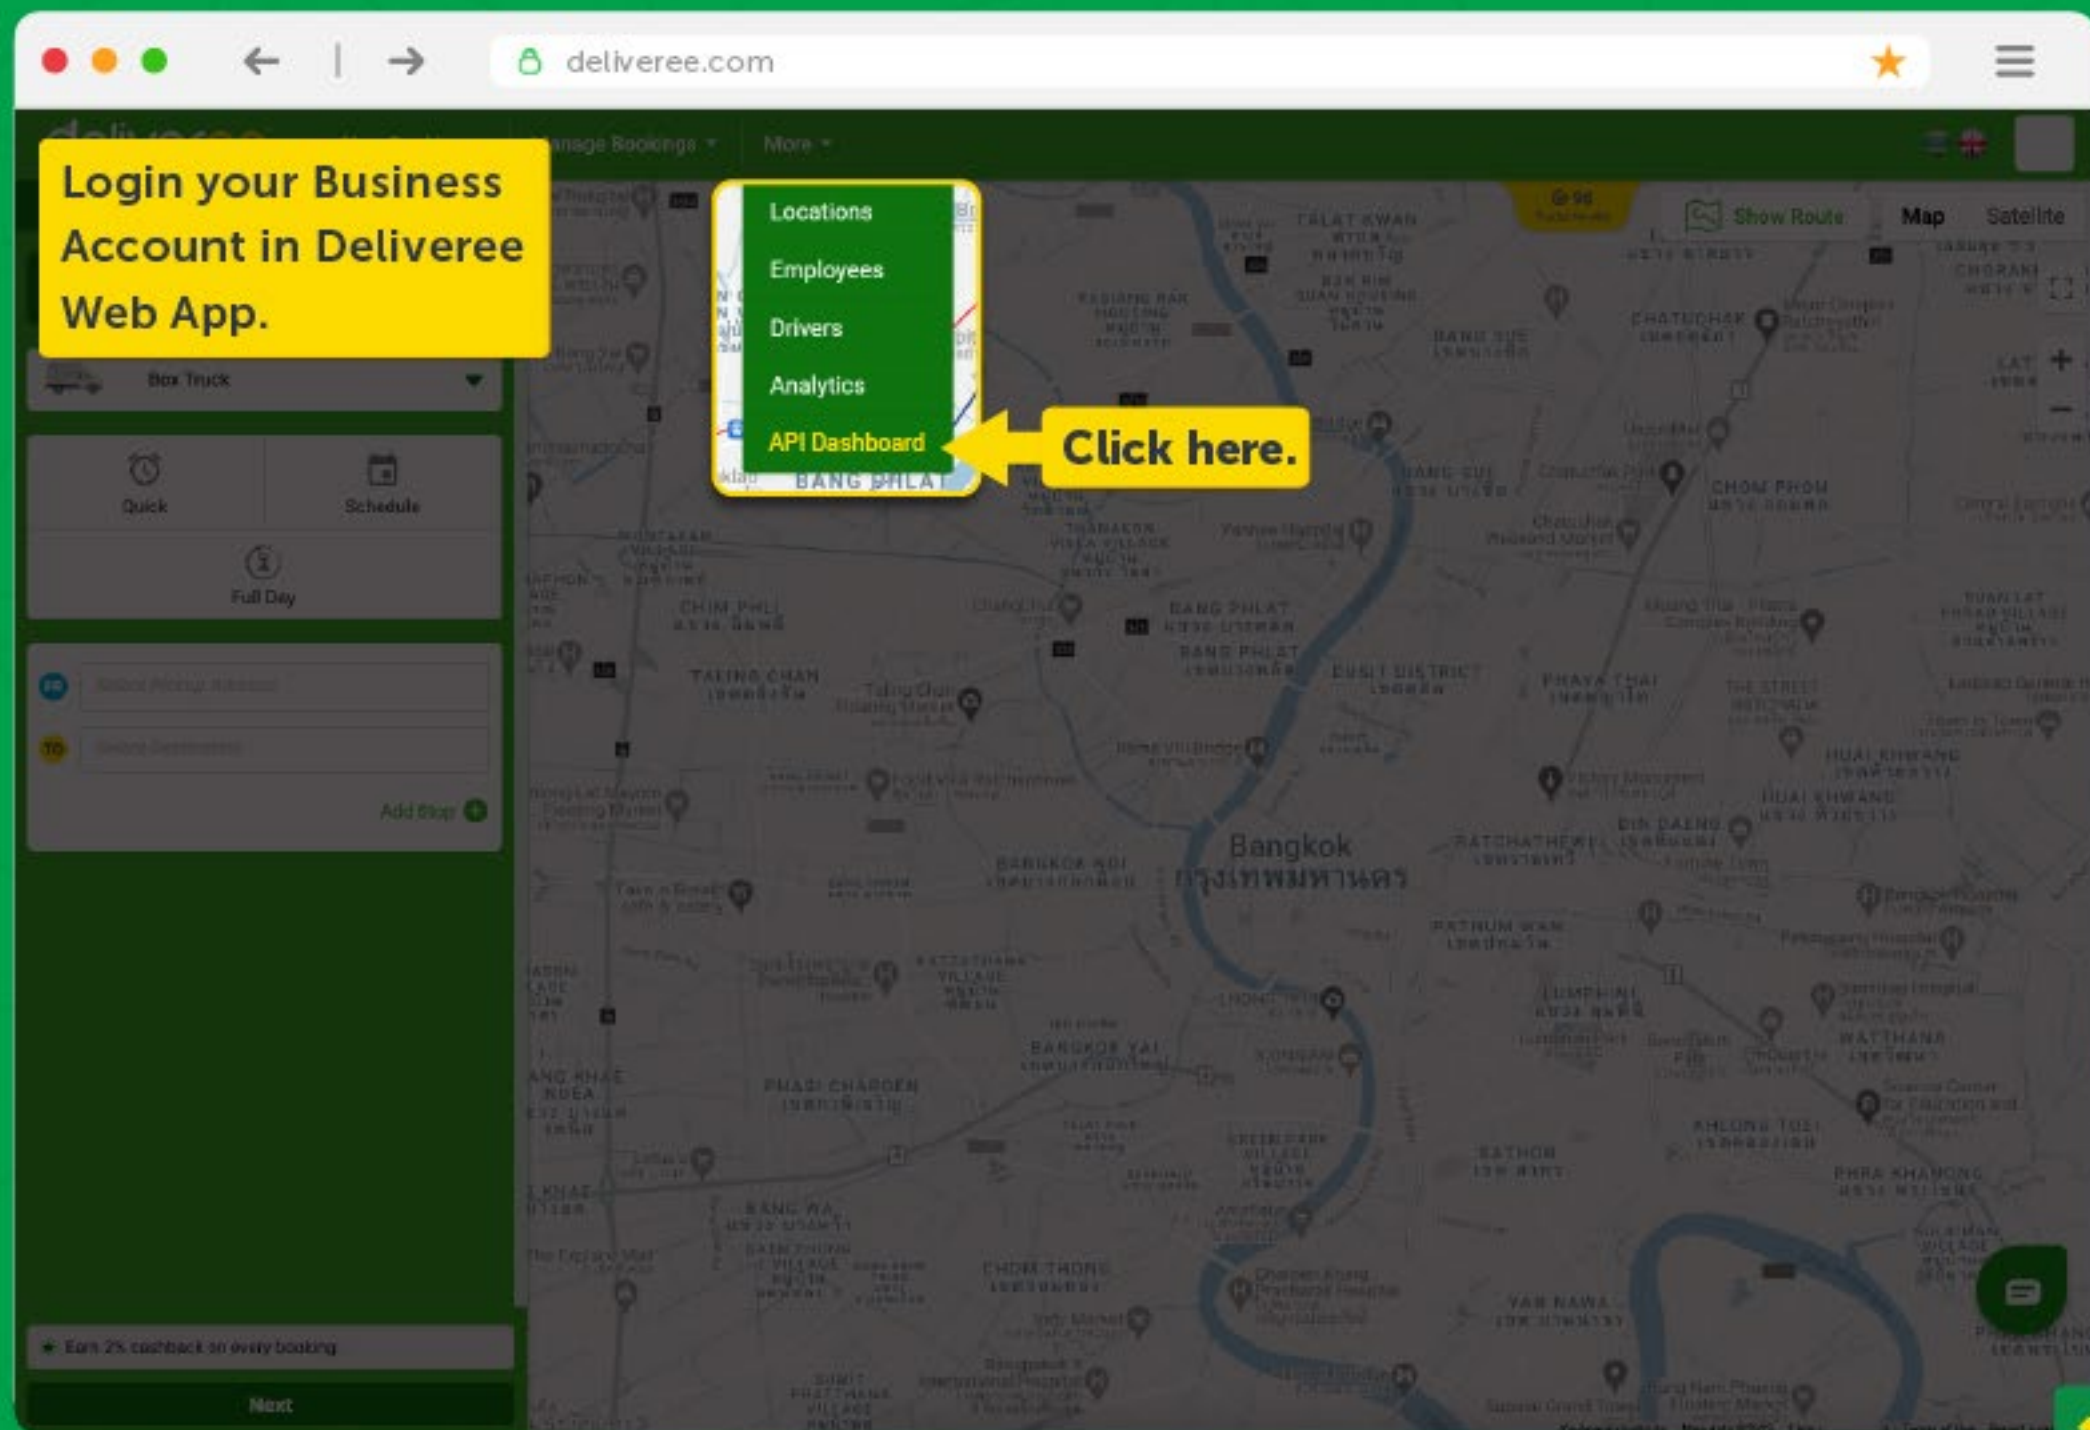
deliveree.com

Login your Business Account in Deliveree Web App.

anage Bookings ▾ More ▾

Locations
Employees
Drivers
Analytics
API Dashboard

Click here.

Show Route Map Satellite

Box Truck

Quick Schedule

Full Day

Add Stop

Earn 2% cashback on every booking

Next

TALAT KWAN
CHATUCHAK
BANG SUE
CHOM PHON
BANG PHLAT
DUSIT DISTRICT
PHAYA THAI
CHIM PHLI
TALING CHAN
HUAI KHWANG
DIN DAENG
RATCHATHEWI
Bangkok
กรุงเทพมหานคร
BANGKOK NOI
PATHUM WAN
BANGKOK YAI
PHASI CHAROEN
WATTHANA
KHLONG TOEI
SATHON
BANG WA
CHOM THONG
YAN NAWA
PHRA KHANONG